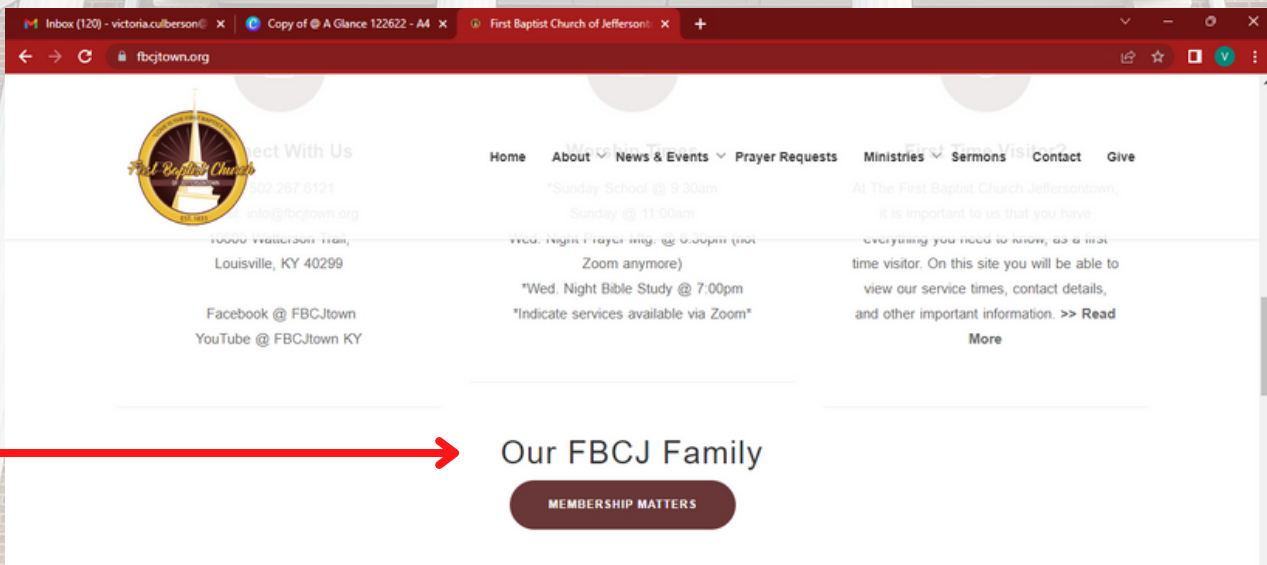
Inbox (120) - victoria.culberson@ ×
Copy of @ A Glance 122622 - A4 ×
First Baptist Church of Jeffersont ×
+

fbcjtown.org

First Baptist Church
EST. 1833

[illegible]ect With Us
Worship Times
First Time Visitor?

Home About News & Events Prayer Requests Ministries Sermons Contact Give

502.267.6121
info@fbcjtown.org
10600 Watterson Trail,
Louisville, KY 40299

Facebook @ FBCJtown
YouTube @ FBCJtown KY

*Sunday School @ 9:30am
Sunday @ 11:00am
Wed. Night Prayer Mtg. @ 6:30pm (not Zoom anymore)
*Wed. Night Bible Study @ 7:00pm
*Indicate services available via Zoom*

At The First Baptist Church Jeffersontown, it is important to us that you have everything you need to know, as a first time visitor. On this site you will be able to view our service times, contact details, and other important information. >> Read More

Our FBCJ Family

MEMBERSHIP MATTERS